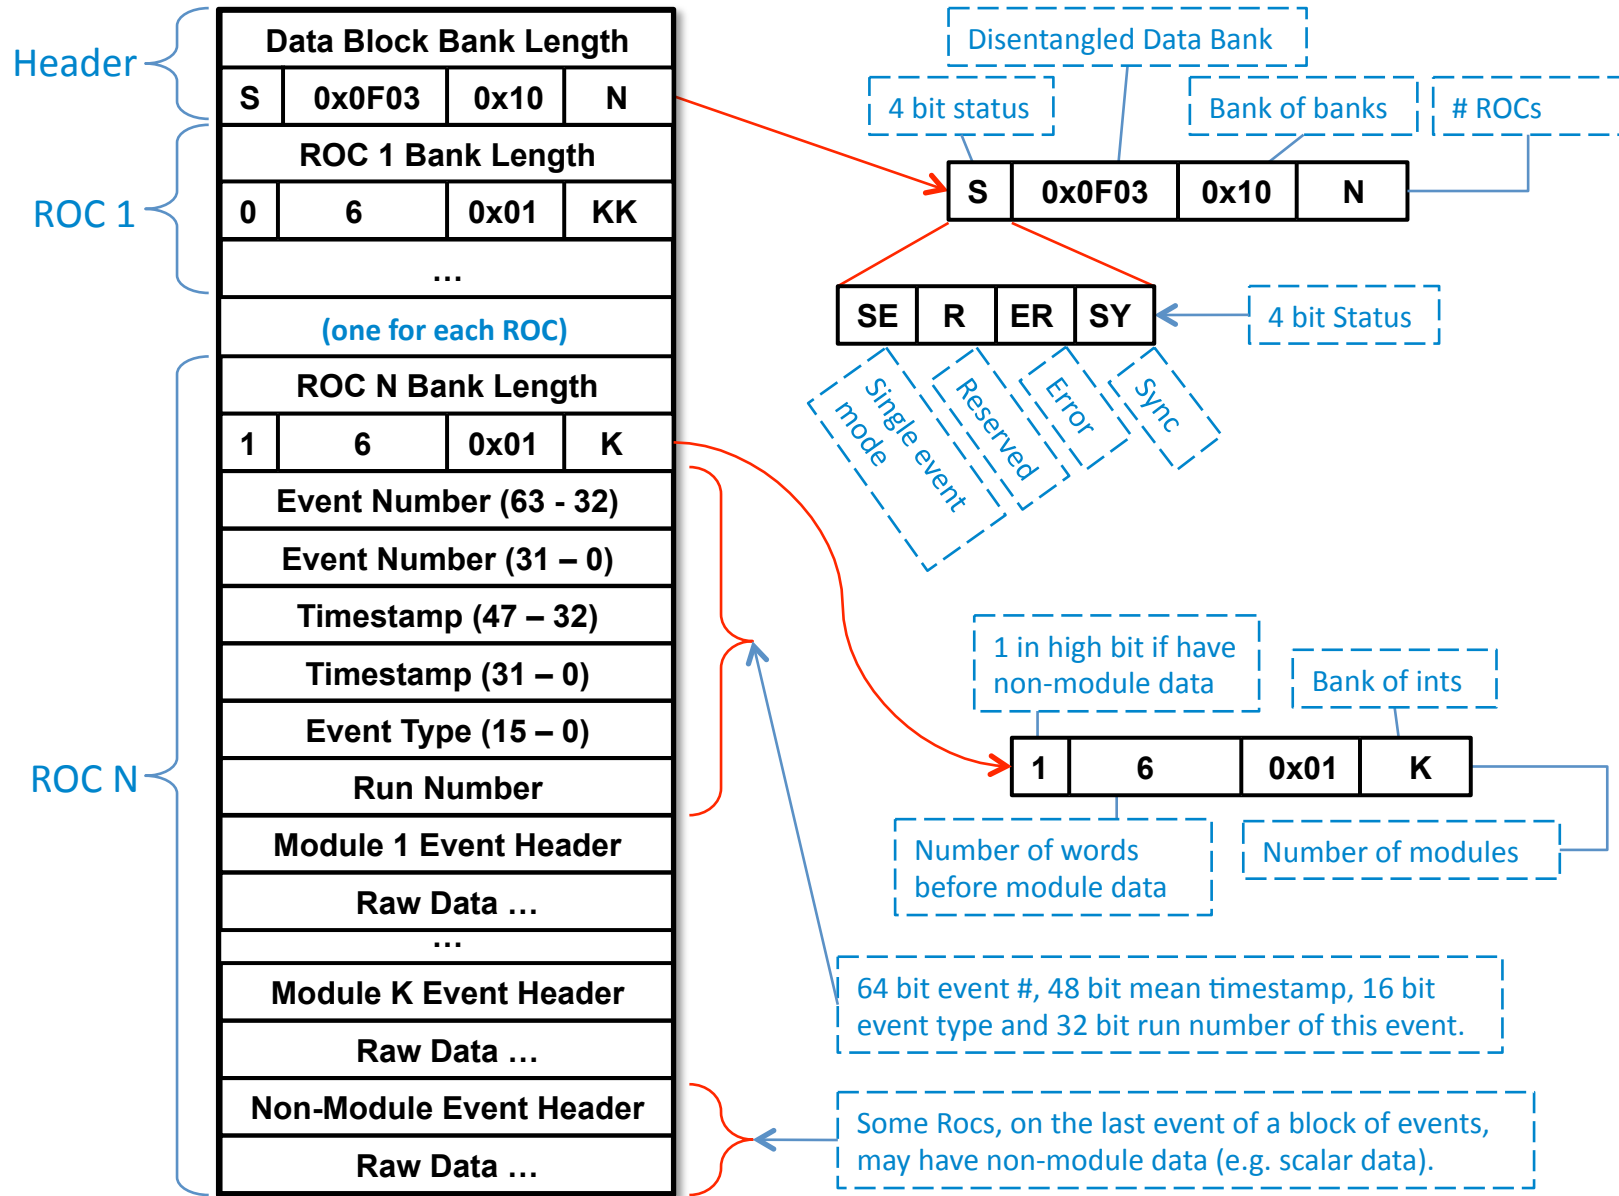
Header

ROC 1

ROC N

| Data Block Bank Length | | | |
|---|---|---|---|
| S | 0x0F03 | 0x10 | N |
| ROC 1 Bank Length | | | |
| 0 | 6 | 0x01 | KK |
| … | | | |
| (one for each ROC) | | | |
| ROC N Bank Length | | | |
| 1 | 6 | 0x01 | K |
| Event Number (63 - 32) | | | |
| Event Number (31 – 0) | | | |
| Timestamp (47 – 32) | | | |
| Timestamp (31 – 0) | | | |
| Event Type (15 – 0) | | | |
| Run Number | | | |
| Module 1 Event Header | | | |
| Raw Data … | | | |
| … | | | |
| Module K Event Header | | | |
| Raw Data … | | | |
| Non-Module Event Header | | | |
| Raw Data … | | | |

Disentangled Data Bank

4 bit status

Bank of banks

# ROCs

| S | 0x0F03 | 0x10 | N |
|---|---|---|---|

| SE | R | ER | SY |
|---|---|---|---|

4 bit Status

Single event mode

Reserved

Error

Sync

1 in high bit if have non-module data

Bank of ints

| 1 | 6 | 0x01 | K |
|---|---|---|---|

Number of words before module data

Number of modules

64 bit event #, 48 bit mean timestamp, 16 bit event type and 32 bit run number of this event.

Some Rocs, on the last event of a block of events, may have non-module data (e.g. scalar data).